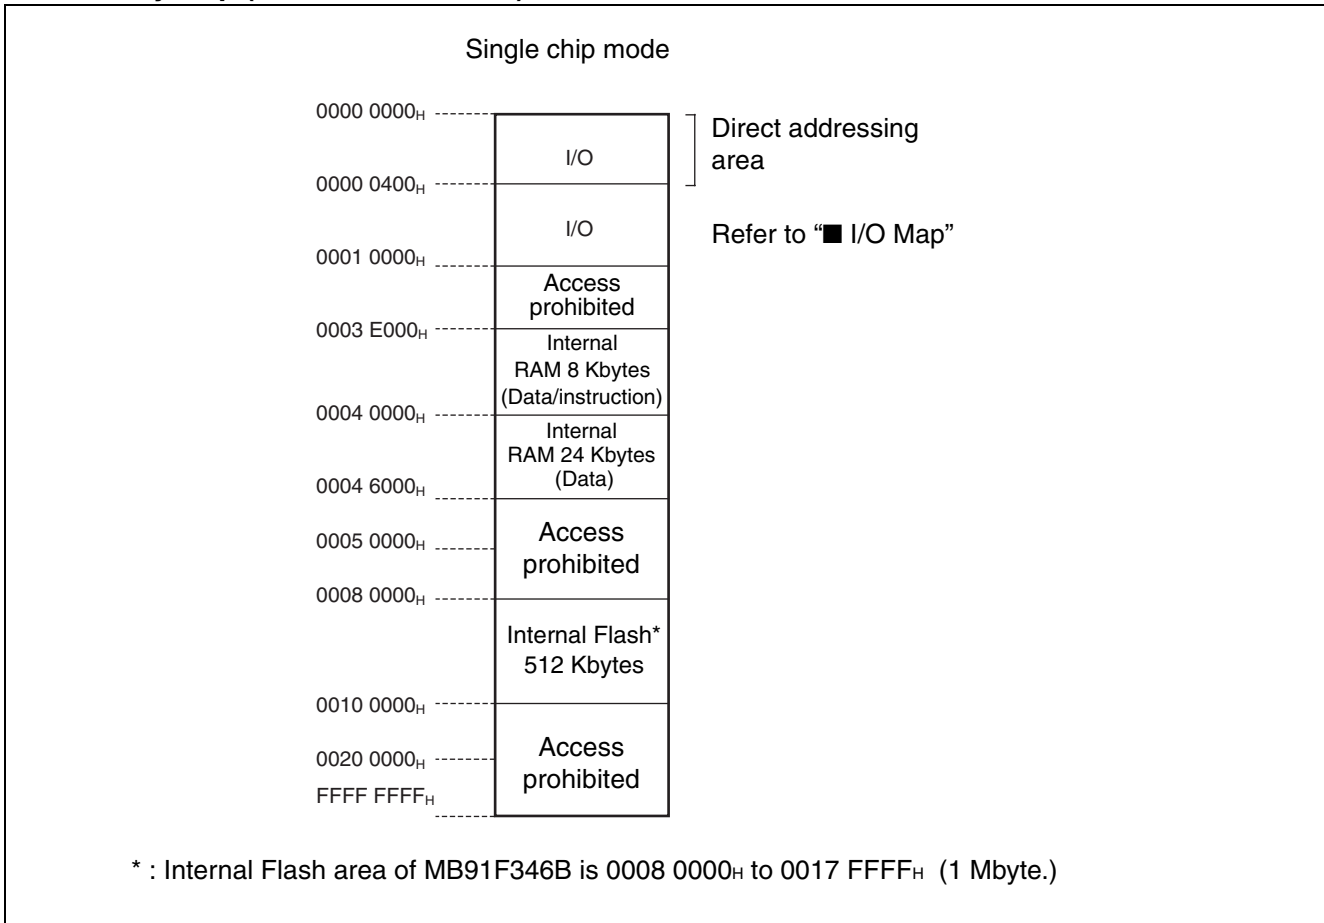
Single chip mode

$0000\ 0000_H$

I/O

Direct addressing area

$0000\ 0400_H$

I/O

Refer to "■ I/O Map"

$0001\ 0000_H$

Access prohibited

$0003\ E000_H$

Internal RAM 8 Kbytes (Data/instruction)

$0004\ 0000_H$

Internal RAM 24 Kbytes (Data)

$0004\ 6000_H$

$0005\ 0000_H$

Access prohibited

$0008\ 0000_H$

Internal Flash* 512 Kbytes

$0010\ 0000_H$

$0020\ 0000_H$

Access prohibited

$FFFF\ FFFF_H$

* : Internal Flash area of MB91F346B is $0008\ 0000_H$ to $0017\ FFFF_H$ (1 Mbyte.)